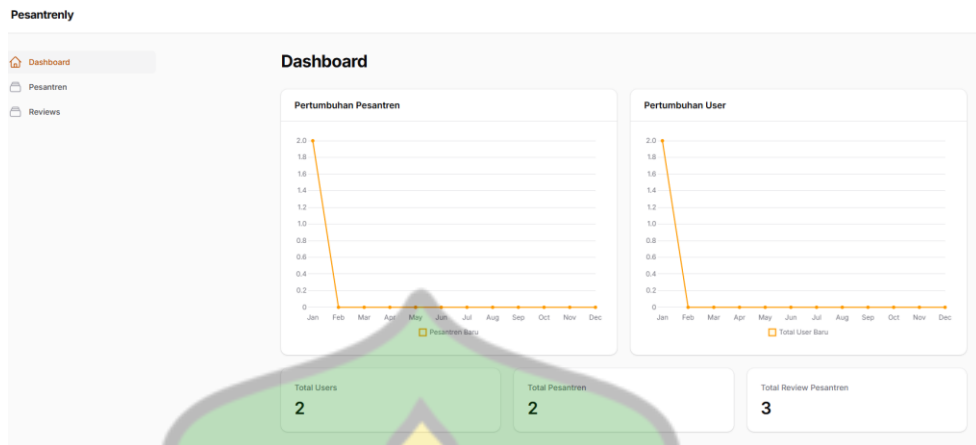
Pesantrenly

Dashboard
Pesantren
Reviews

Dashboard

Pertumbuhan Pesantren

2.0
1.8
1.6
1.4
1.2
1.0
0.8
0.6
0.4
0.2
0

Jan Feb Mar Apr May Jun Jul Aug Sep Oct Nov Dec

Pesantren Baru

Pertumbuhan User

2.0
1.8
1.6
1.4
1.2
1.0
0.8
0.6
0.4
0.2
0

Jan Feb Mar Apr May Jun Jul Aug Sep Oct Nov Dec

Total User Baru

Total Users
2

Total Pesantren
2

Total Review Pesantren
3